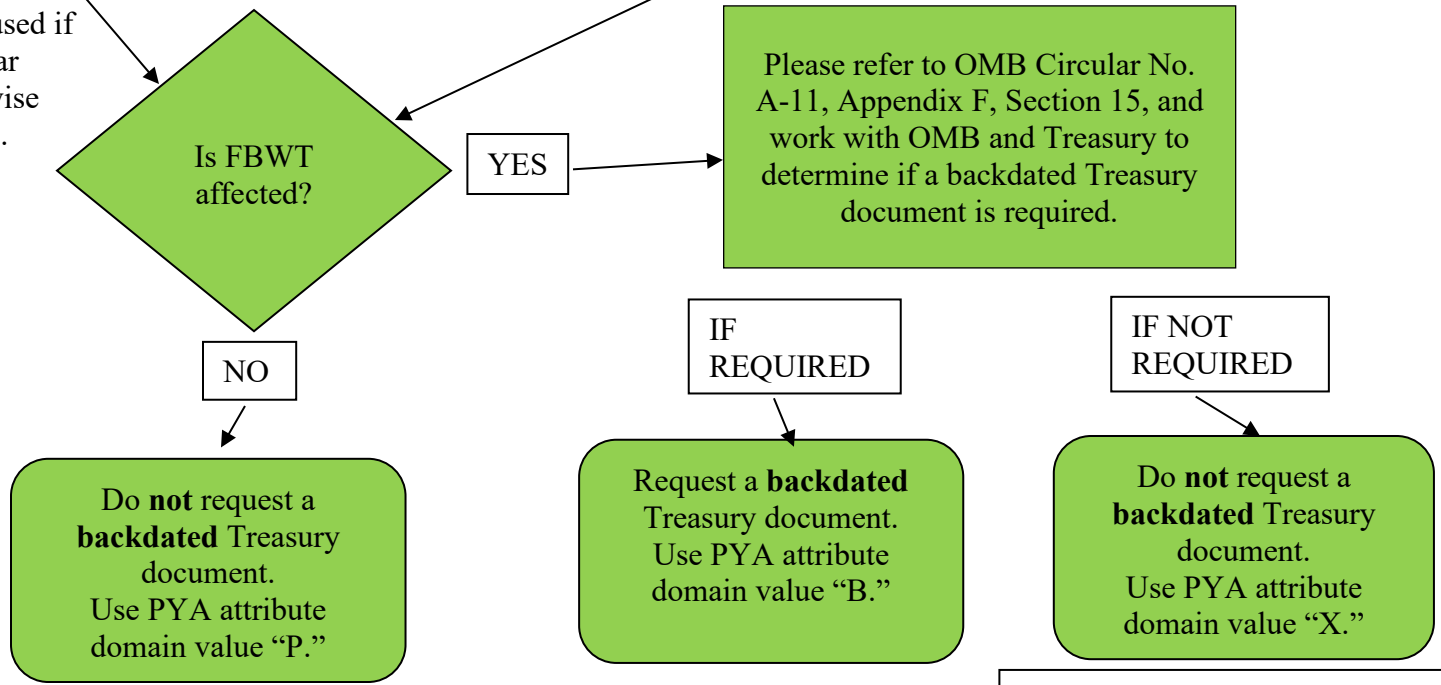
used if
ar
wise
.

Is FBWT affected?

YES

Please refer to OMB Circular No. A-11, Appendix F, Section 15, and work with OMB and Treasury to determine if a backdated Treasury document is required.

NO

Do **not** request a **backdated** Treasury document. Use PYA attribute domain value "P."

IF REQUIRED

Request a **backdated** Treasury document. Use PYA attribute domain value "B."

IF NOT REQUIRED

Do **not** request a **backdated** Treasury document. Use PYA attribute domain value "X."